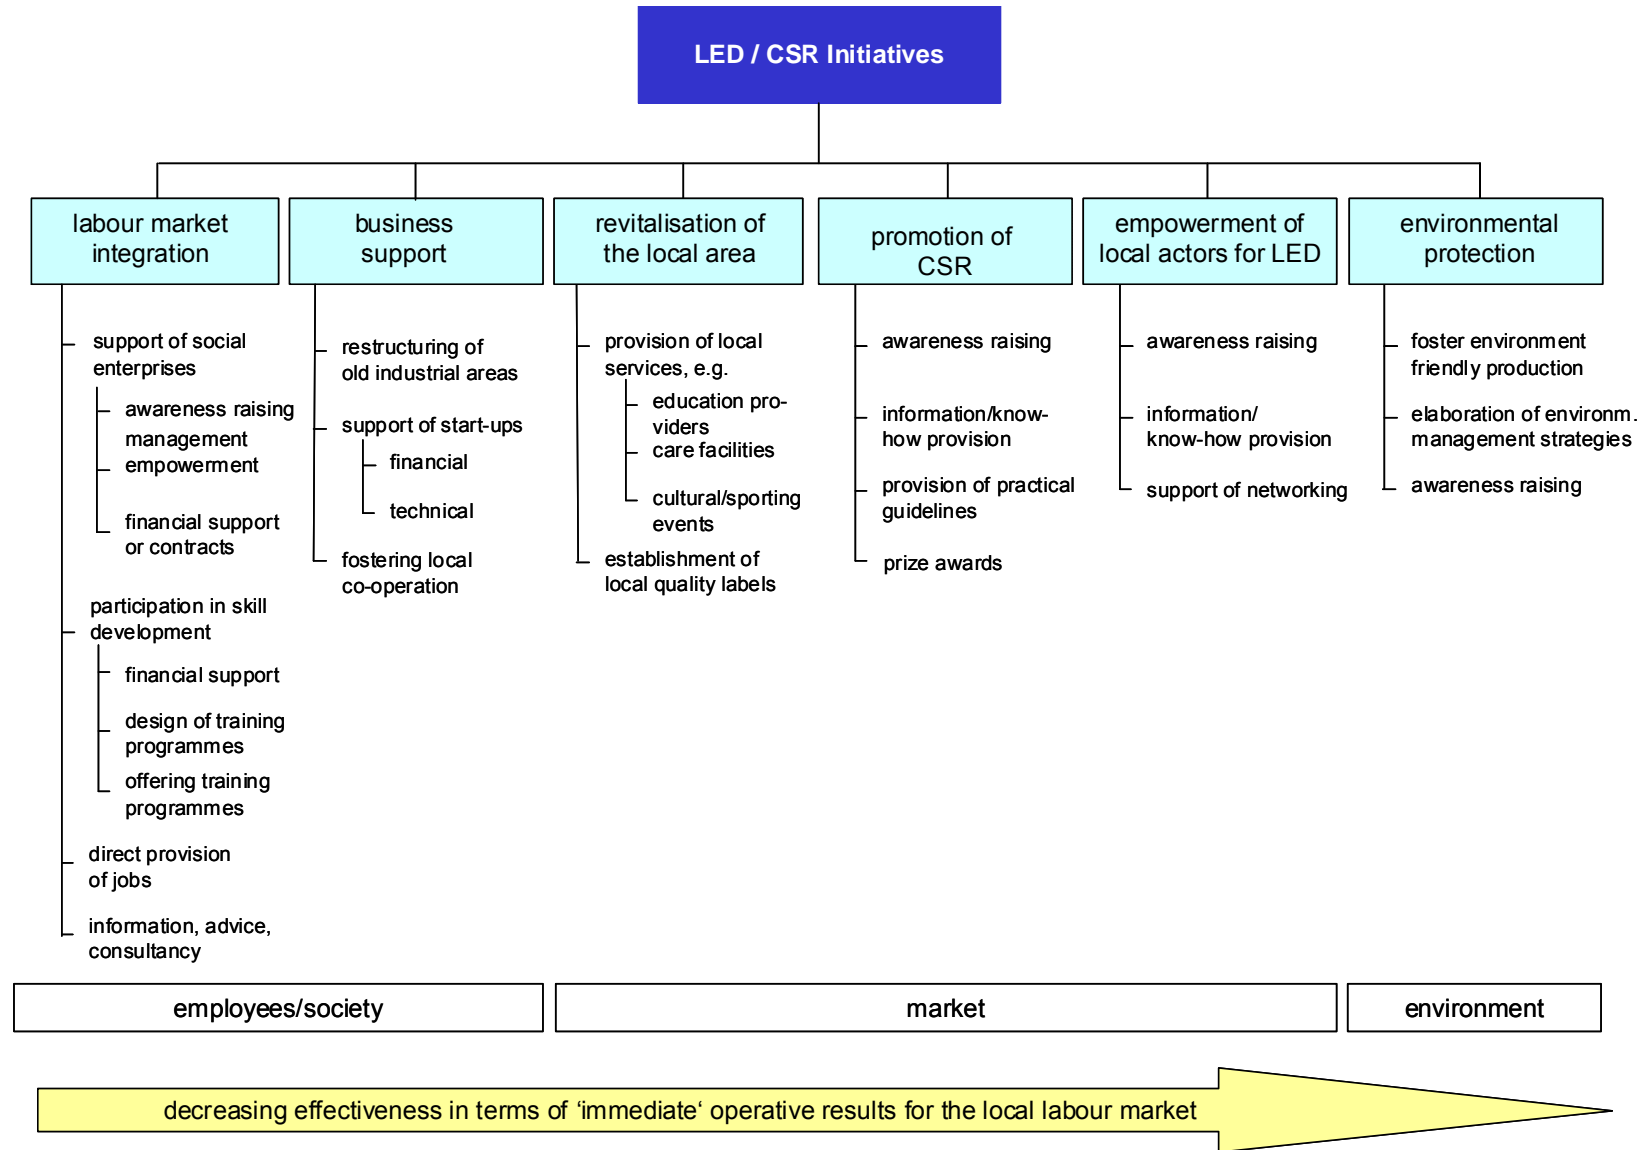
LED / CSR Initiatives

labour market integration

support of social enterprises

awareness raising management empowerment

financial support or contracts

participation in skill development

financial support

design of training programmes

offering training programmes

direct provision of jobs

information, advice, consultancy

business support

restructuring of old industrial areas

support of start-ups

financial

technical

fostering local co-operation

revitalisation of the local area

provision of local services, e.g.

education providers

care facilities

cultural/sporting events

establishment of local quality labels

promotion of CSR

awareness raising

information/know-how provision

provision of practical guidelines

prize awards

empowerment of local actors for LED

awareness raising

information/ know-how provision

support of networking

environmental protection

foster environment friendly production

elaboration of environm. management strategies

awareness raising

employees/society

market

environment

decreasing effectiveness in terms of ‘immediate‘ operative results for the local labour market